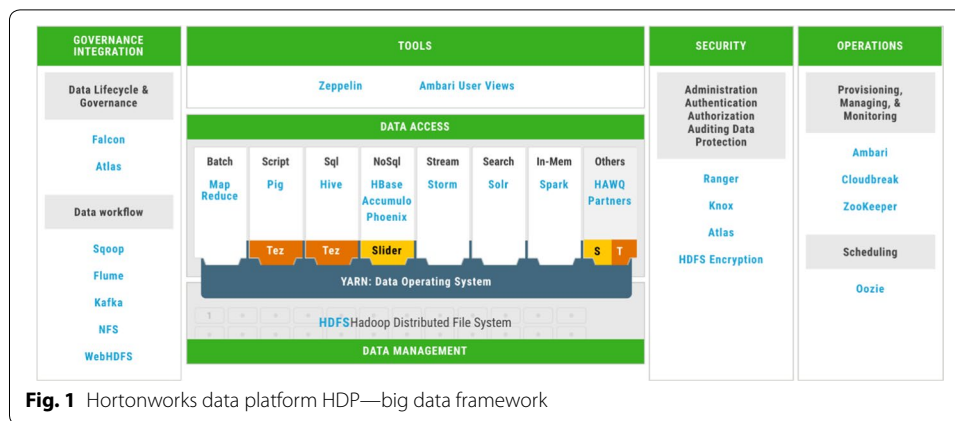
GOVERNANCE INTEGRATION

Data Lifecycle & Governance

Falcon

Atlas

Data workflow

Sqoop

Flume

Kafka

NFS

WebHDFS

TOOLS

Zeppelin

Ambari User Views

DATA ACCESS

Batch
Map Reduce

Script
Pig

Tez

Sql
Hive

Tez

NoSql
HBase Accumulo Phoenix

Slider

Stream
Storm

Search
Solr

In-Mem
Spark

Others
HAWQ Partners

S

T

YARN: Data Operating System

1

HDFS Hadoop Distributed File System

DATA MANAGEMENT

SECURITY

Administration Authentication Authorization Auditing Data Protection

Ranger

Knox

Atlas

HDFS Encryption

OPERATIONS

Provisioning, Managing, & Monitoring

Ambari

Cloudbreak

ZooKeeper

Scheduling

Oozie

Fig. 1 Hortonworks data platform HDP—big data framework